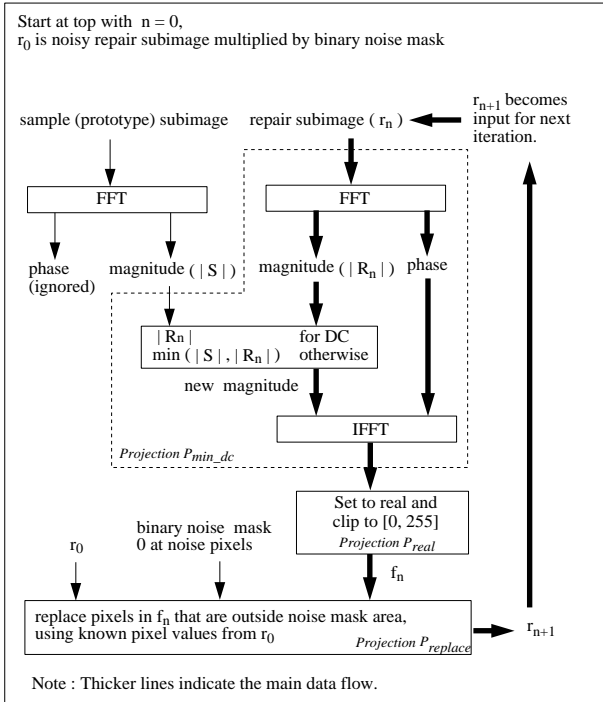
Start at top with $n = 0$,
$r_0$ is noisy repair subimage multiplied by binary noise mask

sample (prototype) subimage

repair subimage ( $r_n$ )

$r_{n+1}$ becomes input for next iteration.

FFT

FFT

phase (ignored)

magnitude ( | S | )

magnitude ( | $R_n$ | )

phase

| $R_n$ | for DC
min ( | S | , | $R_n$ | ) otherwise

new magnitude

IFFT

Projection $P_{min\_dc}$

Set to real and clip to [0, 255]
Projection $P_{real}$

$r_0$

binary noise mask
0 at noise pixels

$f_n$

replace pixels in $f_n$ that are outside noise mask area, using known pixel values from $r_0$
Projection $P_{replace}$

$r_{n+1}$

Note : Thicker lines indicate the main data flow.